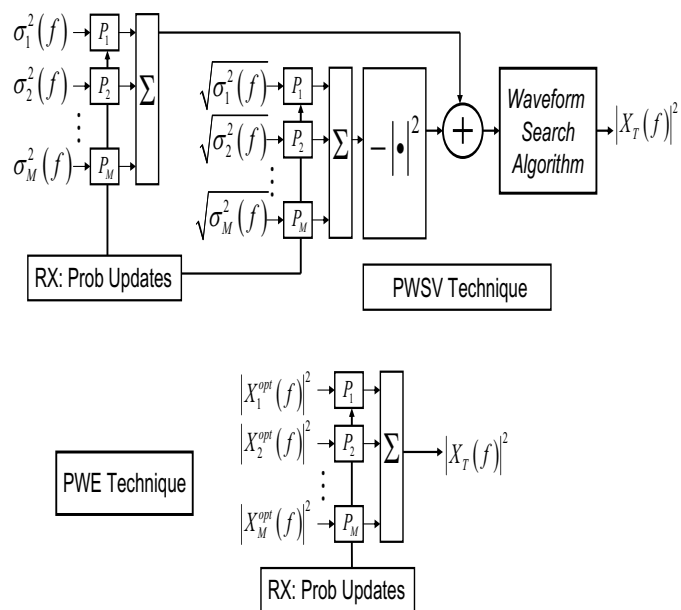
$\sigma_1^2(f)$ $P_1$
$\sigma_2^2(f)$ $P_2$
⋮
$\sigma_M^2(f)$ $P_M$
$\Sigma$

$\sqrt{\sigma_1^2(f)}$ $P_1$
$\sqrt{\sigma_2^2(f)}$ $P_2$
⋮
$\sqrt{\sigma_M^2(f)}$ $P_M$
$\Sigma$
$-|\bullet|^2$
$+$
Waveform Search Algorithm
$|X_T(f)|^2$

RX: Prob Updates

PWSV Technique

$|X_1^{opt}(f)|^2$ $P_1$
$|X_2^{opt}(f)|^2$ $P_2$
⋮
$|X_M^{opt}(f)|^2$ $P_M$
$\Sigma$
$|X_T(f)|^2$

PWE Technique

RX: Prob Updates